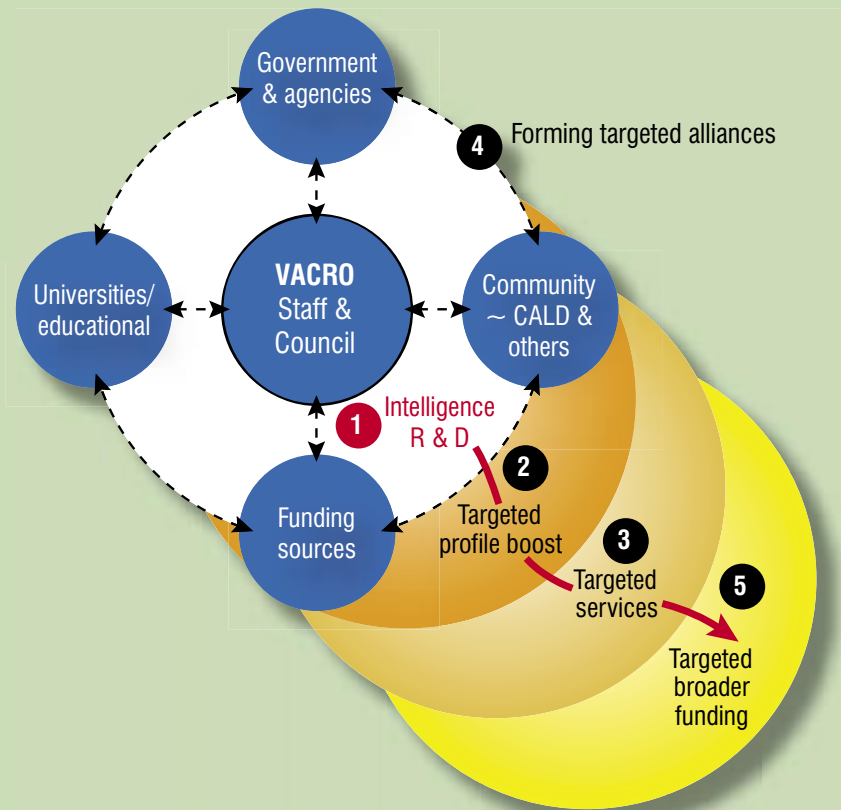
Government & agencies

4 Forming targeted alliances

Universities/ educational

VACRO Staff & Council

Community ~ CALD & others

1 Intelligence R & D

2 Targeted profile boost

Funding sources

3 Targeted services

5 Targeted broader funding